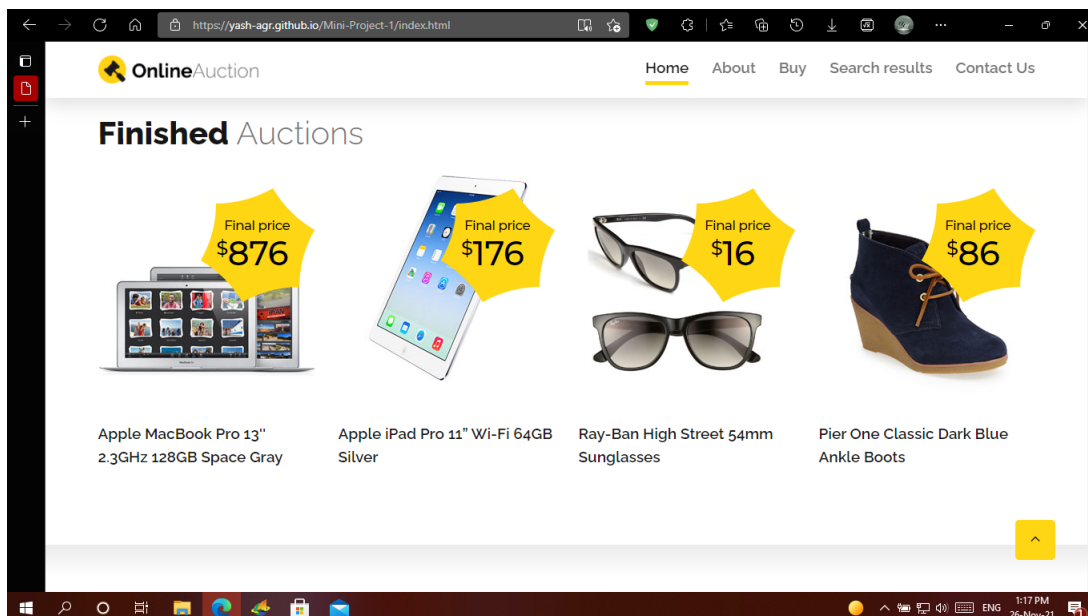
https://yash-agr.github.io/Mini-Project-1/index.html

OnlineAuction

Home About Buy Search results Contact Us

Finished Auctions

Final price $876

Final price $176

Final price $16

Final price $86

Apple MacBook Pro 13'' 2.3GHz 128GB Space Gray

Apple iPad Pro 11" Wi-Fi 64GB Silver

Ray-Ban High Street 54mm Sunglasses

Pier One Classic Dark Blue Ankle Boots

ENG 1:17 PM 26-Nov-21